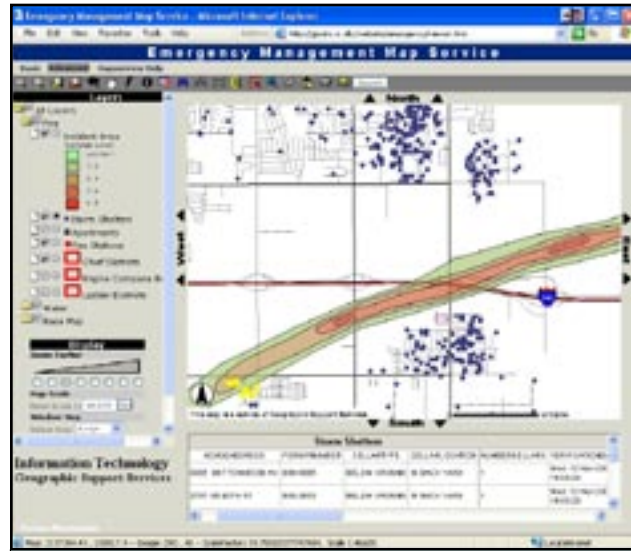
Emergency Management Map Service - Microsoft Internet Explorer

File Edit View Favorites Tools Help

Emergency Management Map Service

Layers

All Layers

Incident Area

Storm Shelters

Apartments

Fire Stations

Chief Offices

Engine Company

Ladder Company

Base Map

Display

North

South

West

East

Information Technology
Geographic Support Services

Storm Shelters

| ADDRESS | | | | | |
|---|---|---|---|---|---|
| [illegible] | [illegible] | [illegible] | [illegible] | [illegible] | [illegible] |
| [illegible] | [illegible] | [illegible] | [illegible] | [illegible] | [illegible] |